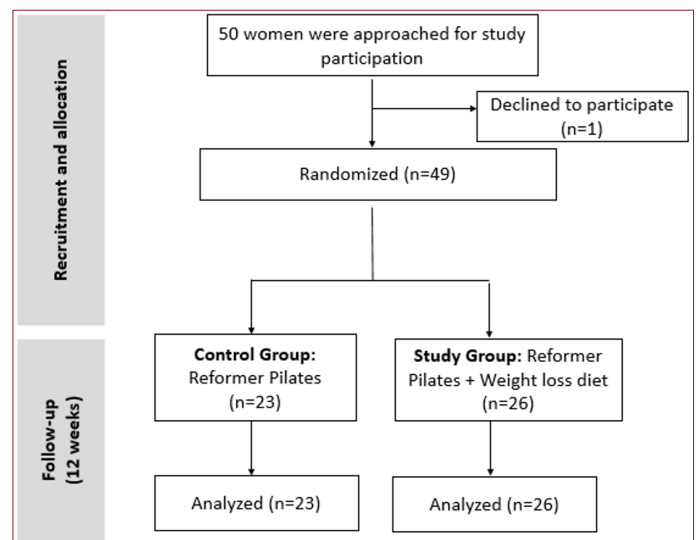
Recruitment and allocation

50 women were approached for study participation

Declined to participate (n=1)

Randomized (n=49)

Follow-up (12 weeks)

**Control Group:** Reformer Pilates (n=23)

**Study Group:** Reformer Pilates + Weight loss diet (n=26)

Analyzed (n=23)

Analyzed (n=26)